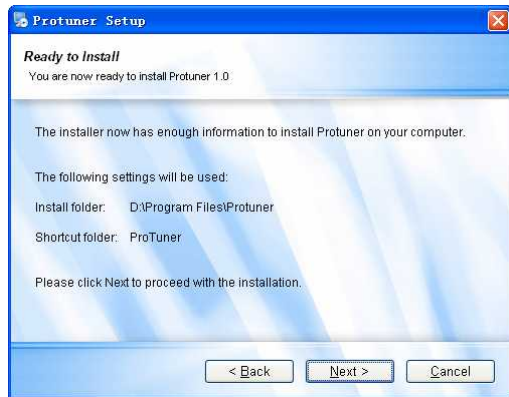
Protuner Setup

Ready to Install
You are now ready to install Protuner 1.0

The installer now has enough information to install Protuner on your computer.

The following settings will be used:

Install folder: D:\Program Files\Protuner

Shortcut folder: ProTuner

Please click Next to proceed with the installation.

< Back
Next >
Cancel